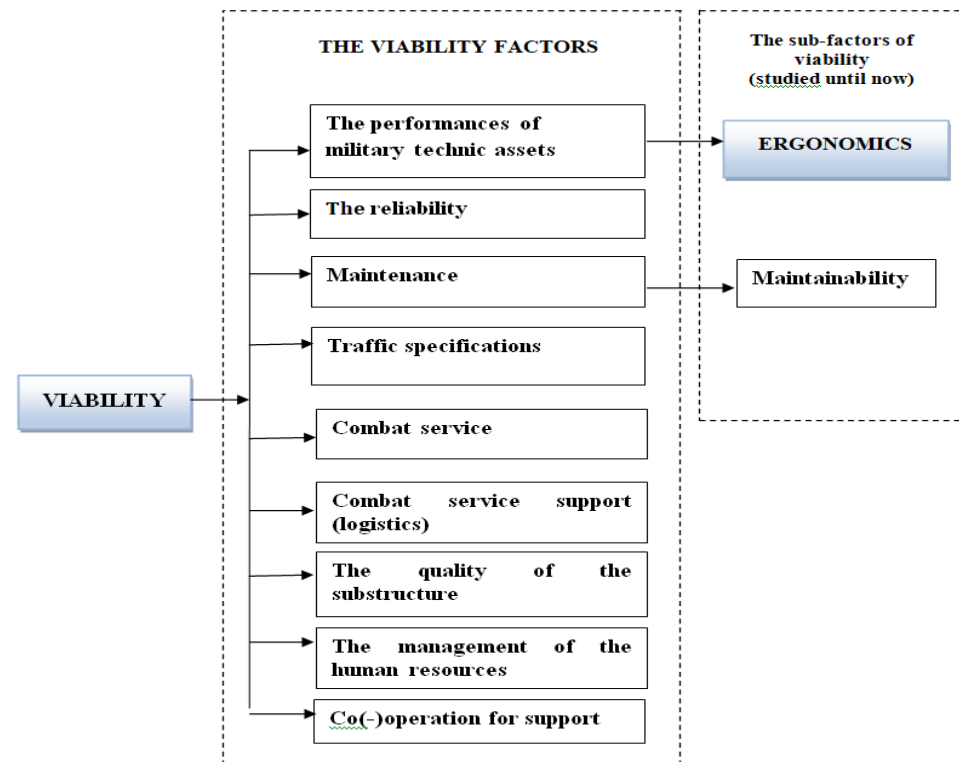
THE VIABILITY FACTORS

The sub-factors of viability (studied until now)

VIABILITY

The performances of military technic assets

ERGONOMICS

The reliability

Maintenance

Maintainability

Traffic specifications

Combat service

Combat service support (logistics)

The quality of the substructure

The management of the human resources

Co(-)operation for support